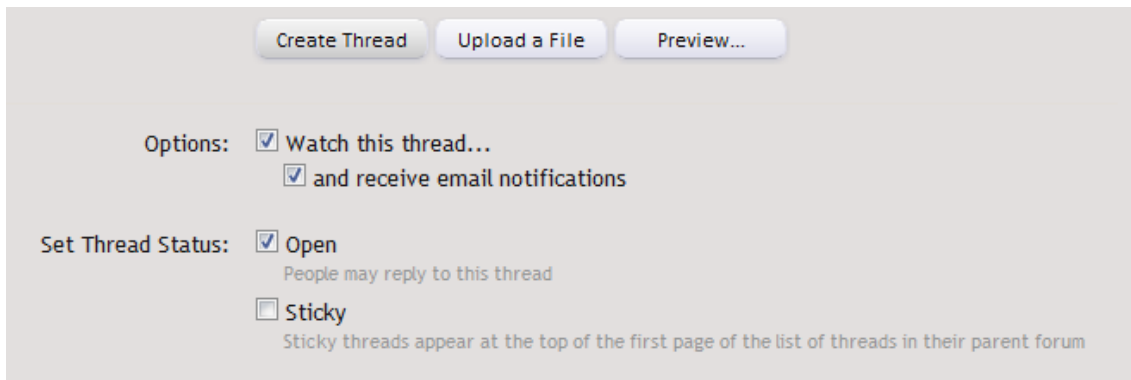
Create Thread Upload a File Preview...

Options: Watch this thread...
and receive email notifications

Set Thread Status: Open
People may reply to this thread

Sticky
Sticky threads appear at the top of the first page of the list of threads in their parent forum